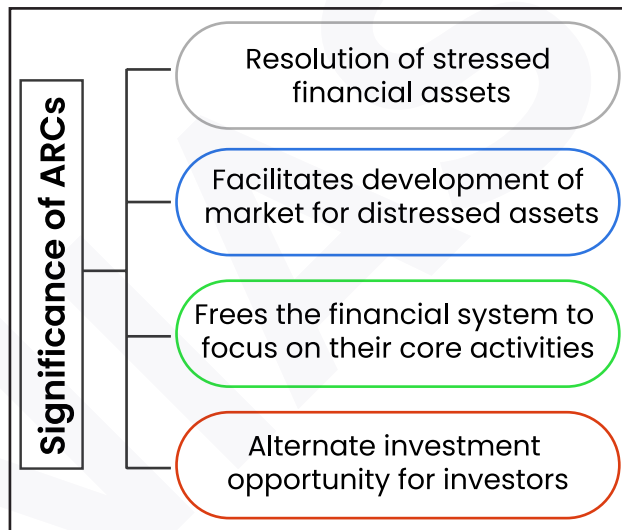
Significance of ARCs

Resolution of stressed financial assets

Facilitates development of market for distressed assets

Frees the financial system to focus on their core activities

Alternate investment opportunity for investors